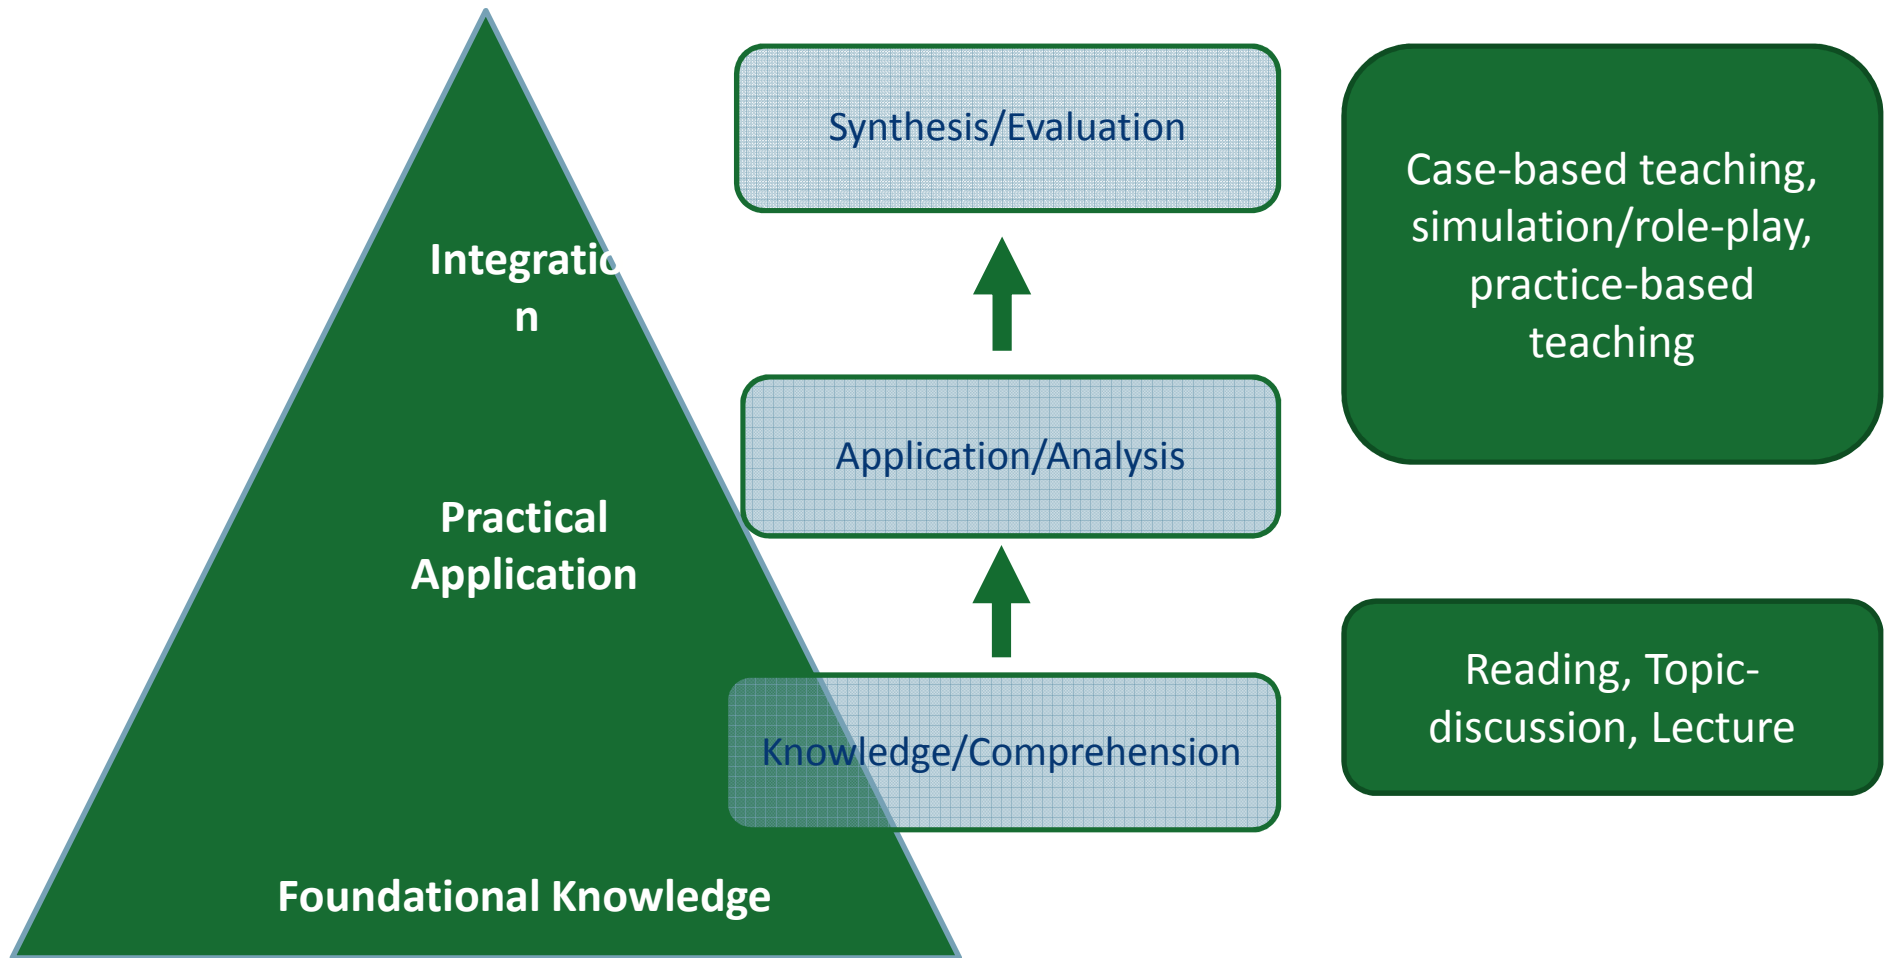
Integratio
n

Practical Application

Foundational Knowledge

Synthesis/Evaluation

Application/Analysis

Knowledge/Comprehension

Case-based teaching, simulation/role-play, practice-based teaching

Reading, Topic-discussion, Lecture